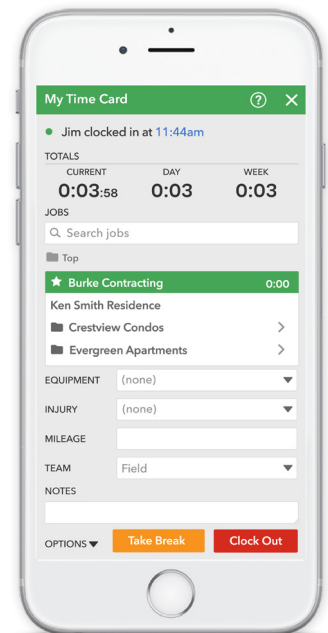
My Time Card

Jim clocked in at 11:44am

TOTALS

| CURRENT | DAY | WEEK |
|---|---|---|
| 0:03:58 | 0:03 | 0:03 |

JOBS

Search jobs

Top

Burke Contracting 0:00

Ken Smith Residence

Crestview Condos

Evergreen Apartments

EQUIPMENT (none)

INJURY (none)

MILEAGE

TEAM Field

NOTES

OPTIONS

Take Break

Clock Out